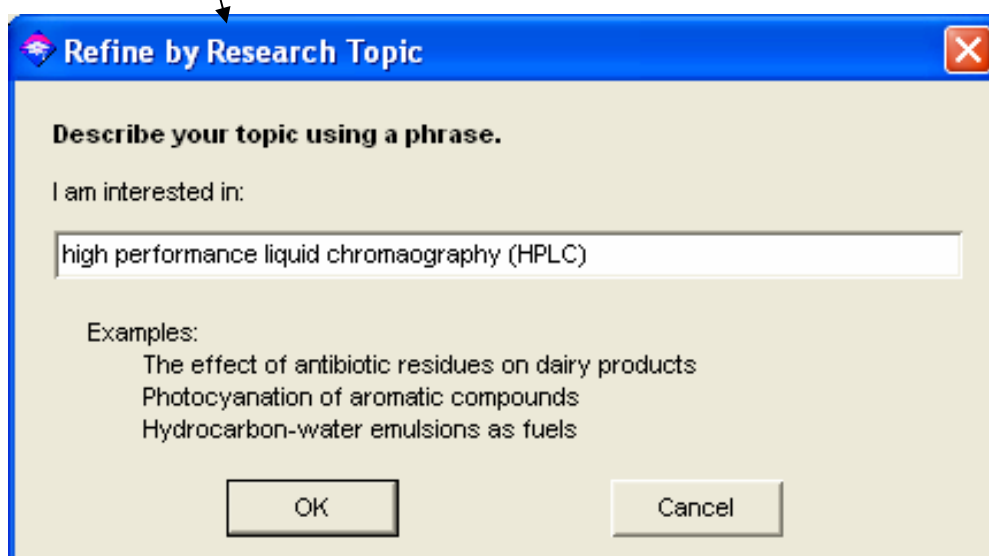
Refine by Research Topic

Describe your topic using a phrase.

I am interested in:

high performance liquid chromaography (HPLC)

Examples:
The effect of antibiotic residues on dairy products
Photocyanation of aromatic compounds
Hydrocarbon-water emulsions as fuels

OK

Cancel